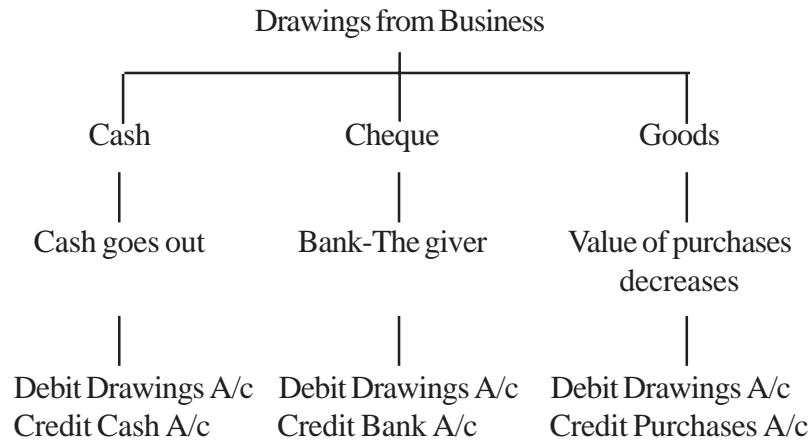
Drawings from Business

Cash

Cash goes out

Debit Drawings A/c
Credit Cash A/c

Cheque

Bank-The giver

Debit Drawings A/c
Credit Bank A/c

Goods

Value of purchases decreases

Debit Drawings A/c
Credit Purchases A/c